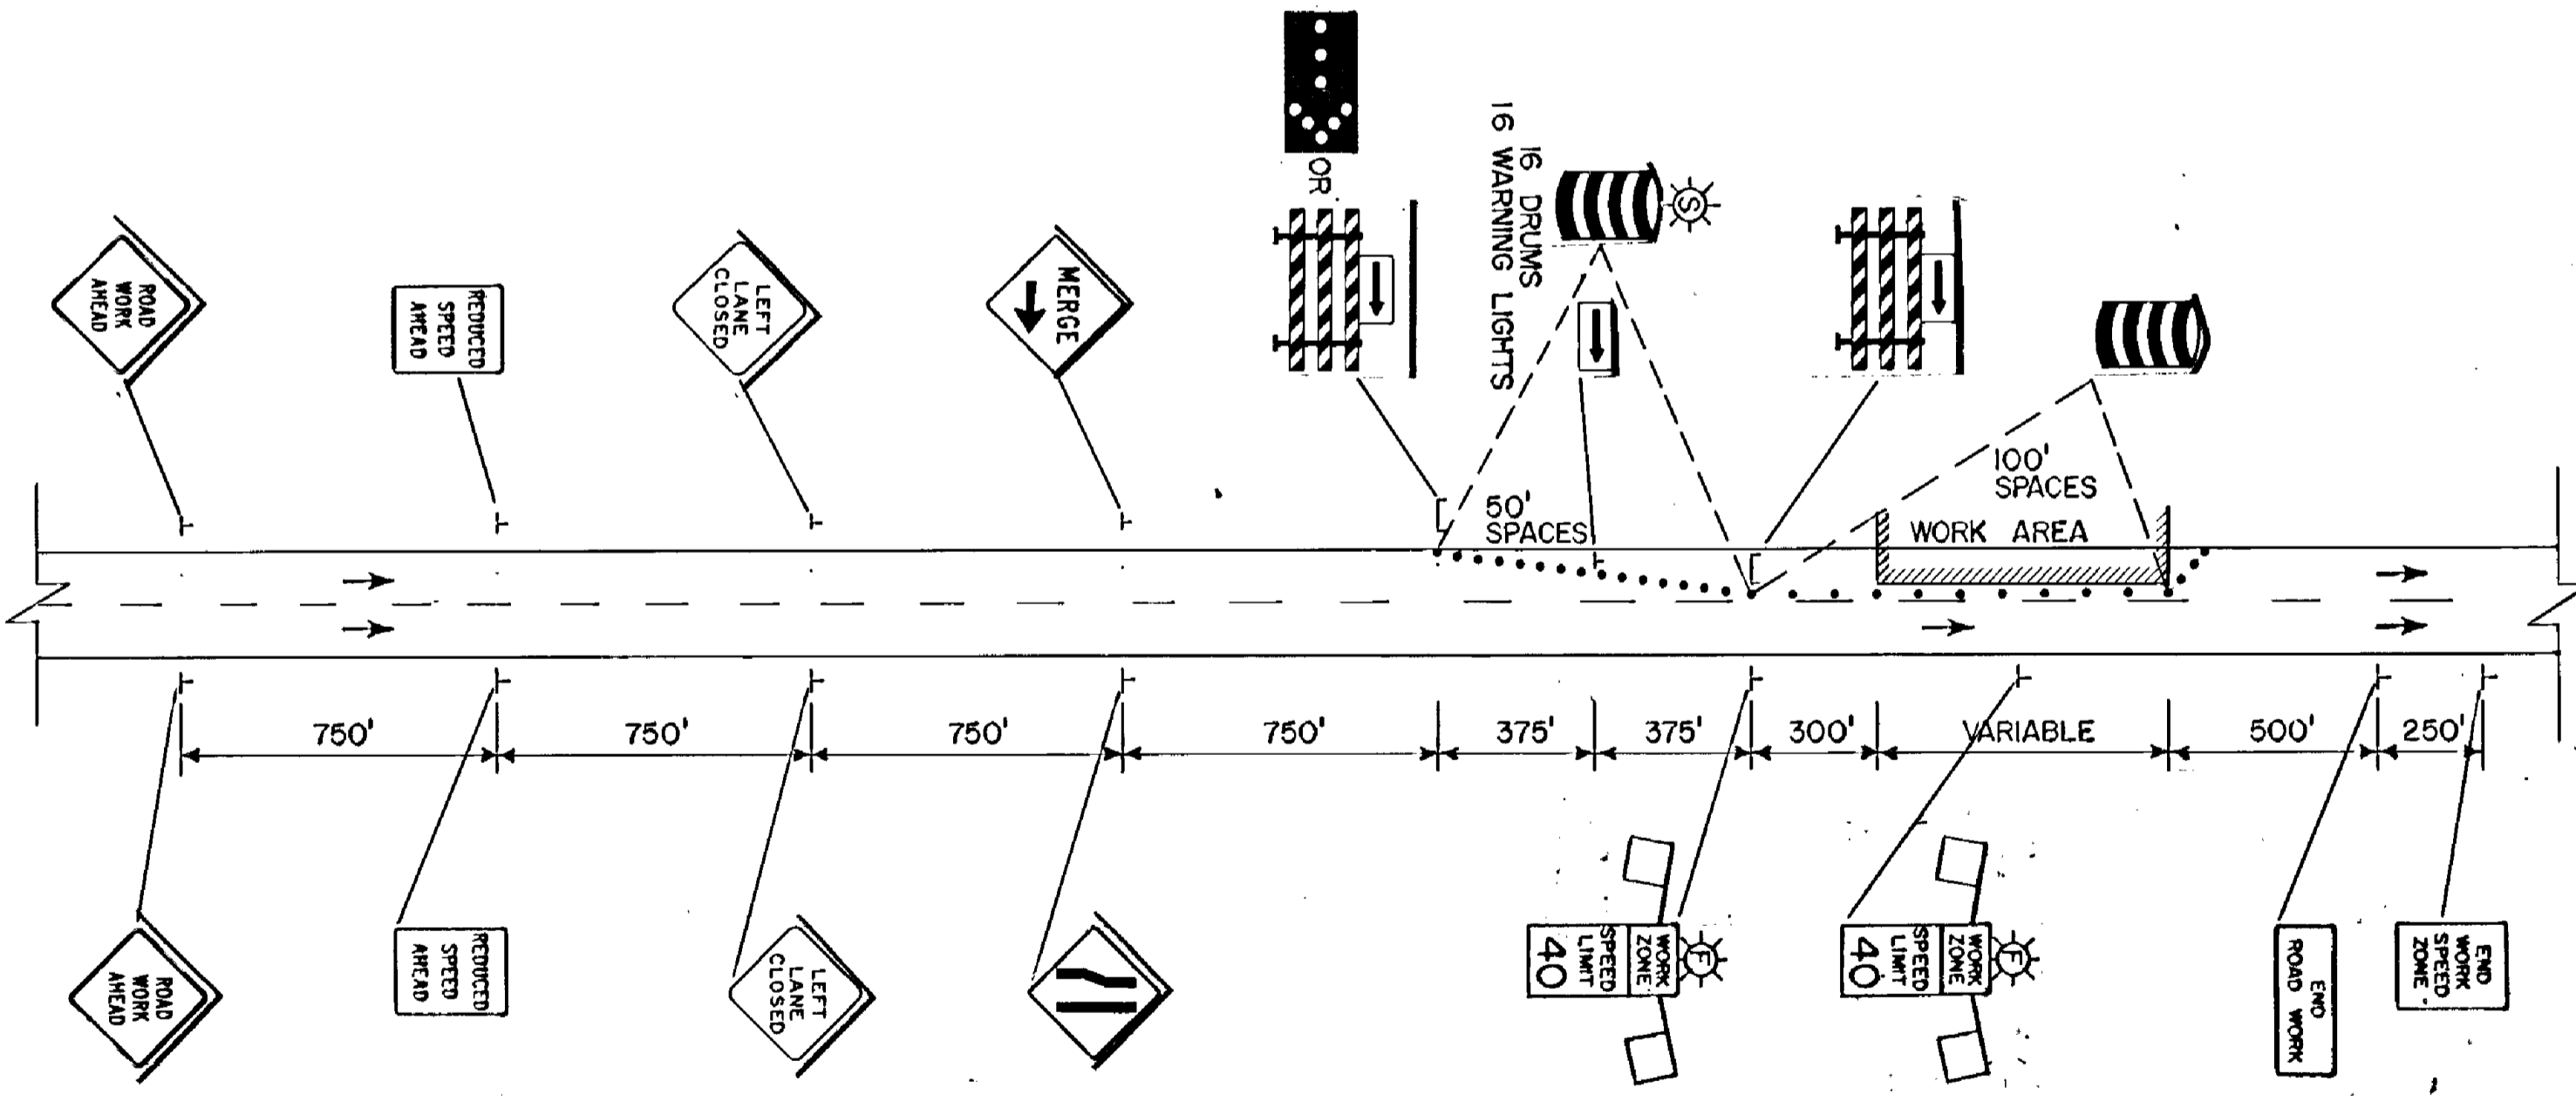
ROAD WORK AHEAD

REDUCED SPEED AHEAD

LEFT LANE CLOSED

MERGE

OR

16 DRUMS
16 WARNING LIGHTS

S

100' SPACES

50' SPACES

WORK AREA

750'

750'

750'

750'

375'

375'

300'

VARIABLE

500'

250'

ROAD WORK AHEAD

REDUCED SPEED AHEAD

LEFT LANE CLOSED

WORK ZONE SPEED LIMIT 40

F

WORK ZONE SPEED LIMIT 40

F

END ROAD WORK

END WORK SPEED ZONE